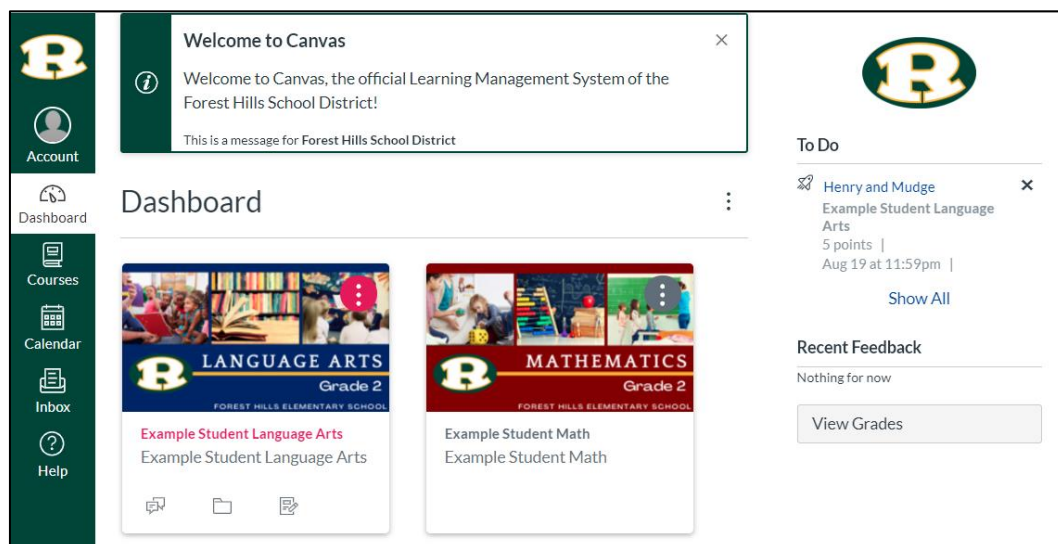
R

Account

Dashboard

Courses

Calendar

Inbox

Help

Welcome to Canvas

Welcome to Canvas, the official Learning Management System of the Forest Hills School District!

This is a message for **Forest Hills School District**

Dashboard

R LANGUAGE ARTS Grade 2
FOREST HILLS ELEMENTARY SCHOOL

Example Student Language Arts
Example Student Language Arts

R MATHEMATICS Grade 2
FOREST HILLS ELEMENTARY SCHOOL

Example Student Math
Example Student Math

R

To Do

Henry and Mudge
Example Student Language Arts
5 points |
Aug 19 at 11:59pm |

Show All

Recent Feedback

Nothing for now

View Grades